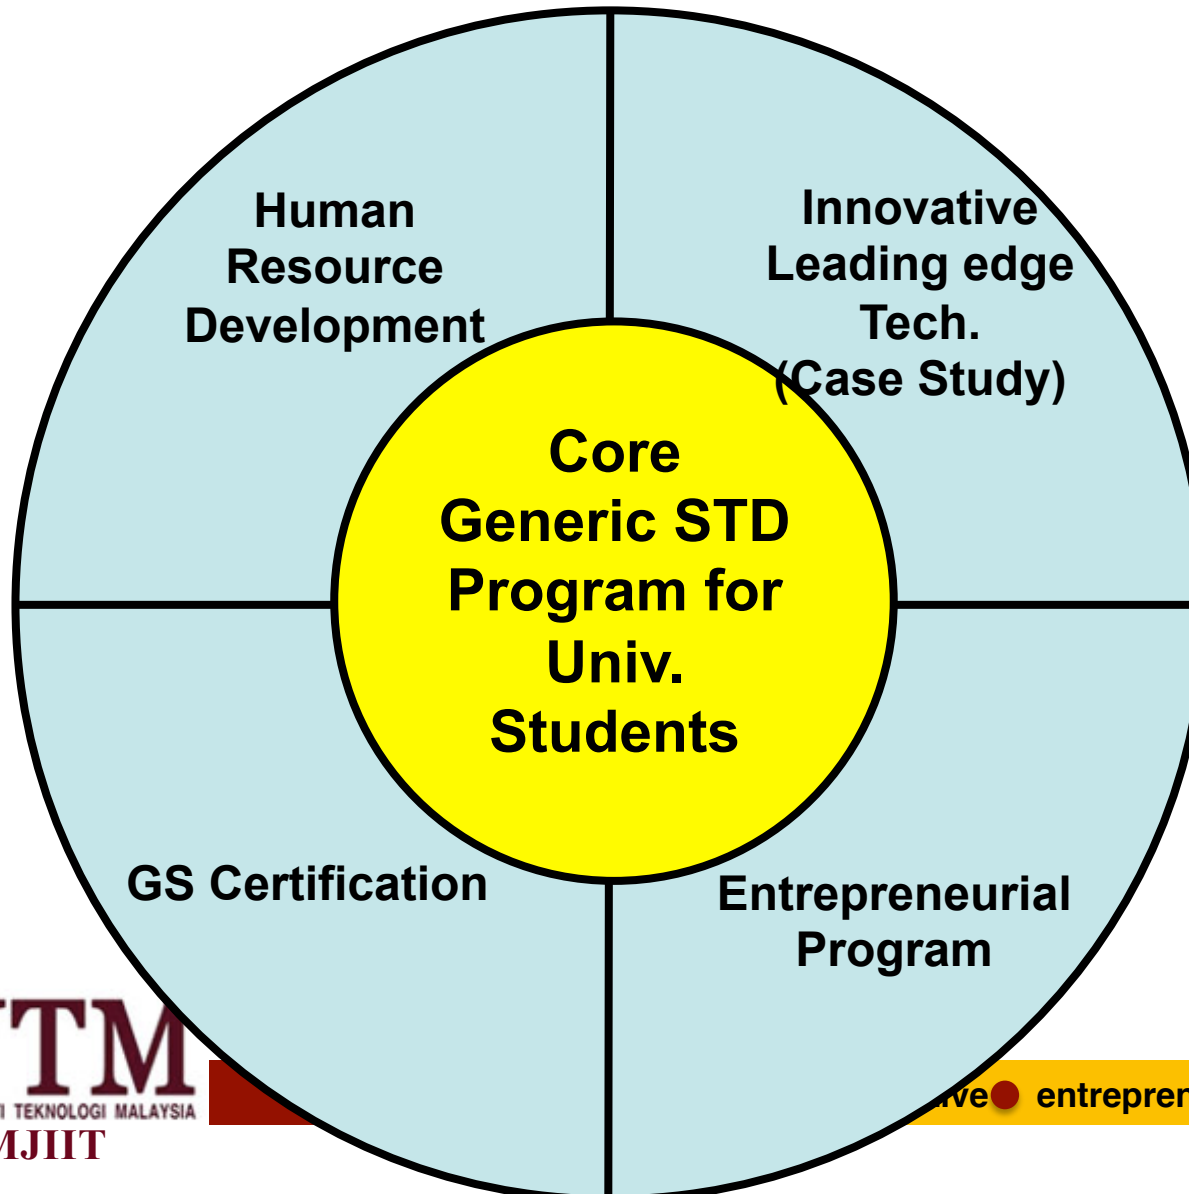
Human Resource Development

Innovative Leading edge Tech. (Case Study)

Core Generic STD Program for Univ. Students

GS Certification

Entrepreneurial Program

TM
I TEKNOLOGI MALAYSIA
MJIIT

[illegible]ve entrepren